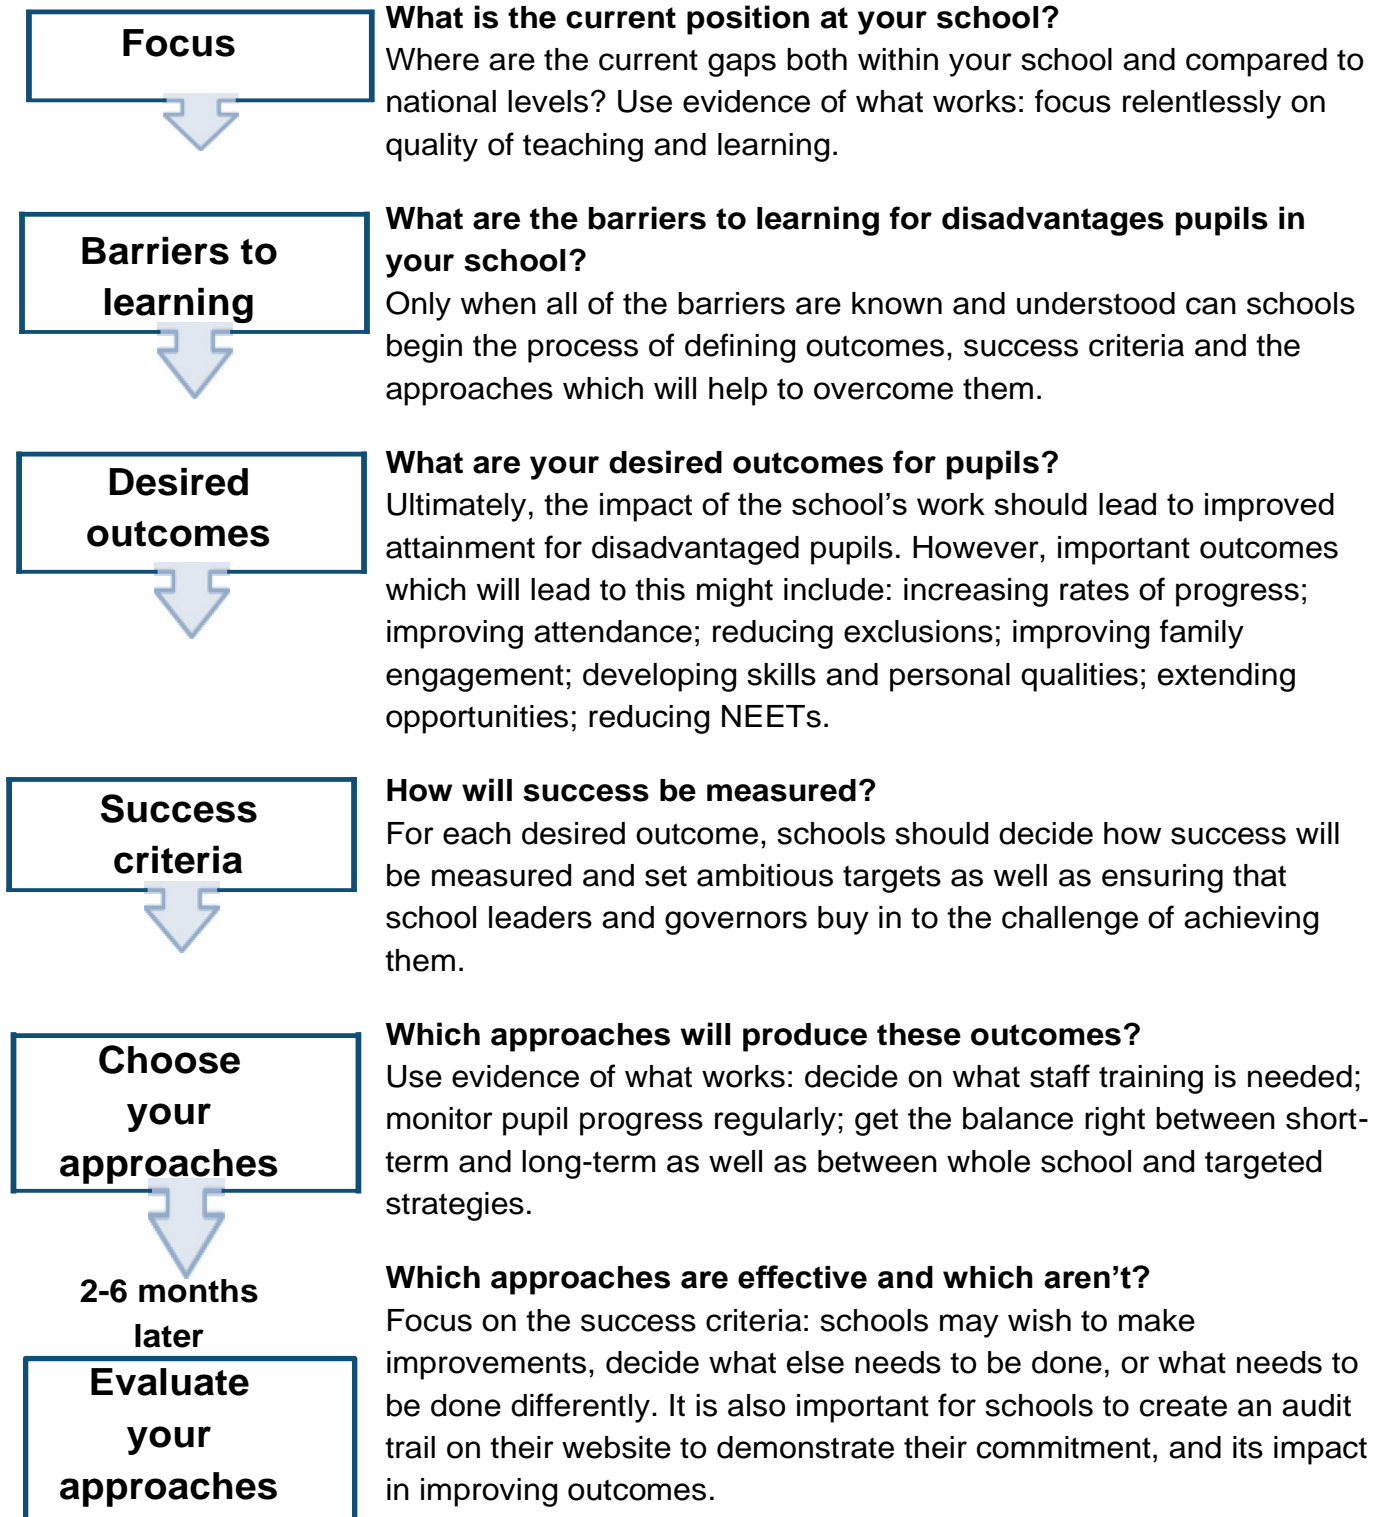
Focus

What is the current position at your school?
Where are the current gaps both within your school and compared to national levels? Use evidence of what works: focus relentlessly on quality of teaching and learning.

Barriers to learning

What are the barriers to learning for disadvantages pupils in your school?
Only when all of the barriers are known and understood can schools begin the process of defining outcomes, success criteria and the approaches which will help to overcome them.

Desired outcomes

What are your desired outcomes for pupils?
Ultimately, the impact of the school's work should lead to improved attainment for disadvantaged pupils. However, important outcomes which will lead to this might include: increasing rates of progress; improving attendance; reducing exclusions; improving family engagement; developing skills and personal qualities; extending opportunities; reducing NEETs.

Success criteria

How will success be measured?
For each desired outcome, schools should decide how success will be measured and set ambitious targets as well as ensuring that school leaders and governors buy in to the challenge of achieving them.

Choose your approaches

Which approaches will produce these outcomes?
Use evidence of what works: decide on what staff training is needed; monitor pupil progress regularly; get the balance right between short-term and long-term as well as between whole school and targeted strategies.

2-6 months later

Evaluate your approaches

Which approaches are effective and which aren't?
Focus on the success criteria: schools may wish to make improvements, decide what else needs to be done, or what needs to be done differently. It is also important for schools to create an audit trail on their website to demonstrate their commitment, and its impact in improving outcomes.